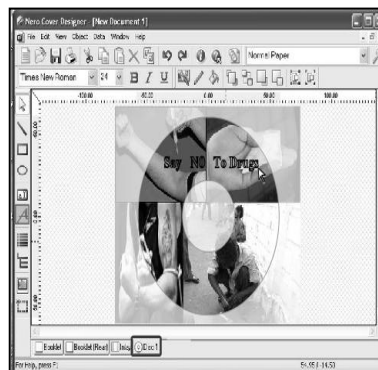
Nero Cover Designer - [New Document 1]

File Edit View Object Data Window Help

Normal Paper

Times New Roman 24 B I U

-150.00 -50.00 0.00 50.00 100.00

Say NO To Drugs

Booklet Booklet (Rear) Inlay Disc 1

For Help, press F1 54.55 / -16.53